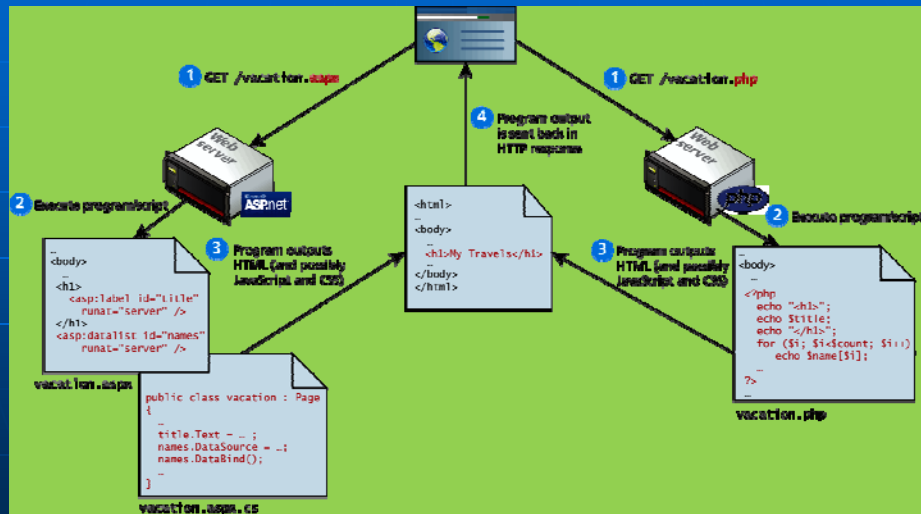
1 GET /vacation.aspx

1 GET /vacation.php

4 Program output is sent back in HTTP response

Web server

Web server

ASP.net

PHP

2 Execute program/script

2 Execute program/script

3 Program outputs HTML (and possibly JavaScript and CSS)

3 Program outputs HTML (and possibly JavaScript and CSS)

<html>
…
<body>
…
<h1>My Travels</h1>
…
</body>
</html>

…
<body>
…
<h1>
<asp:label id="title" runat="server" />
</h1>
<asp:datalist id="names" runat="server" />

vacation.aspx

public class vacation : Page
{
…
title.Text = … ;
names.DataSource = …;
names.DataBind();
…
}

vacation.aspx.cs

…
<body>
…
<?php
echo "<h1>";
echo $title;
echo "</h1>";
for ($i; $i<$count; $i++)
echo $name[$i];
…
?>
…

vacation.php